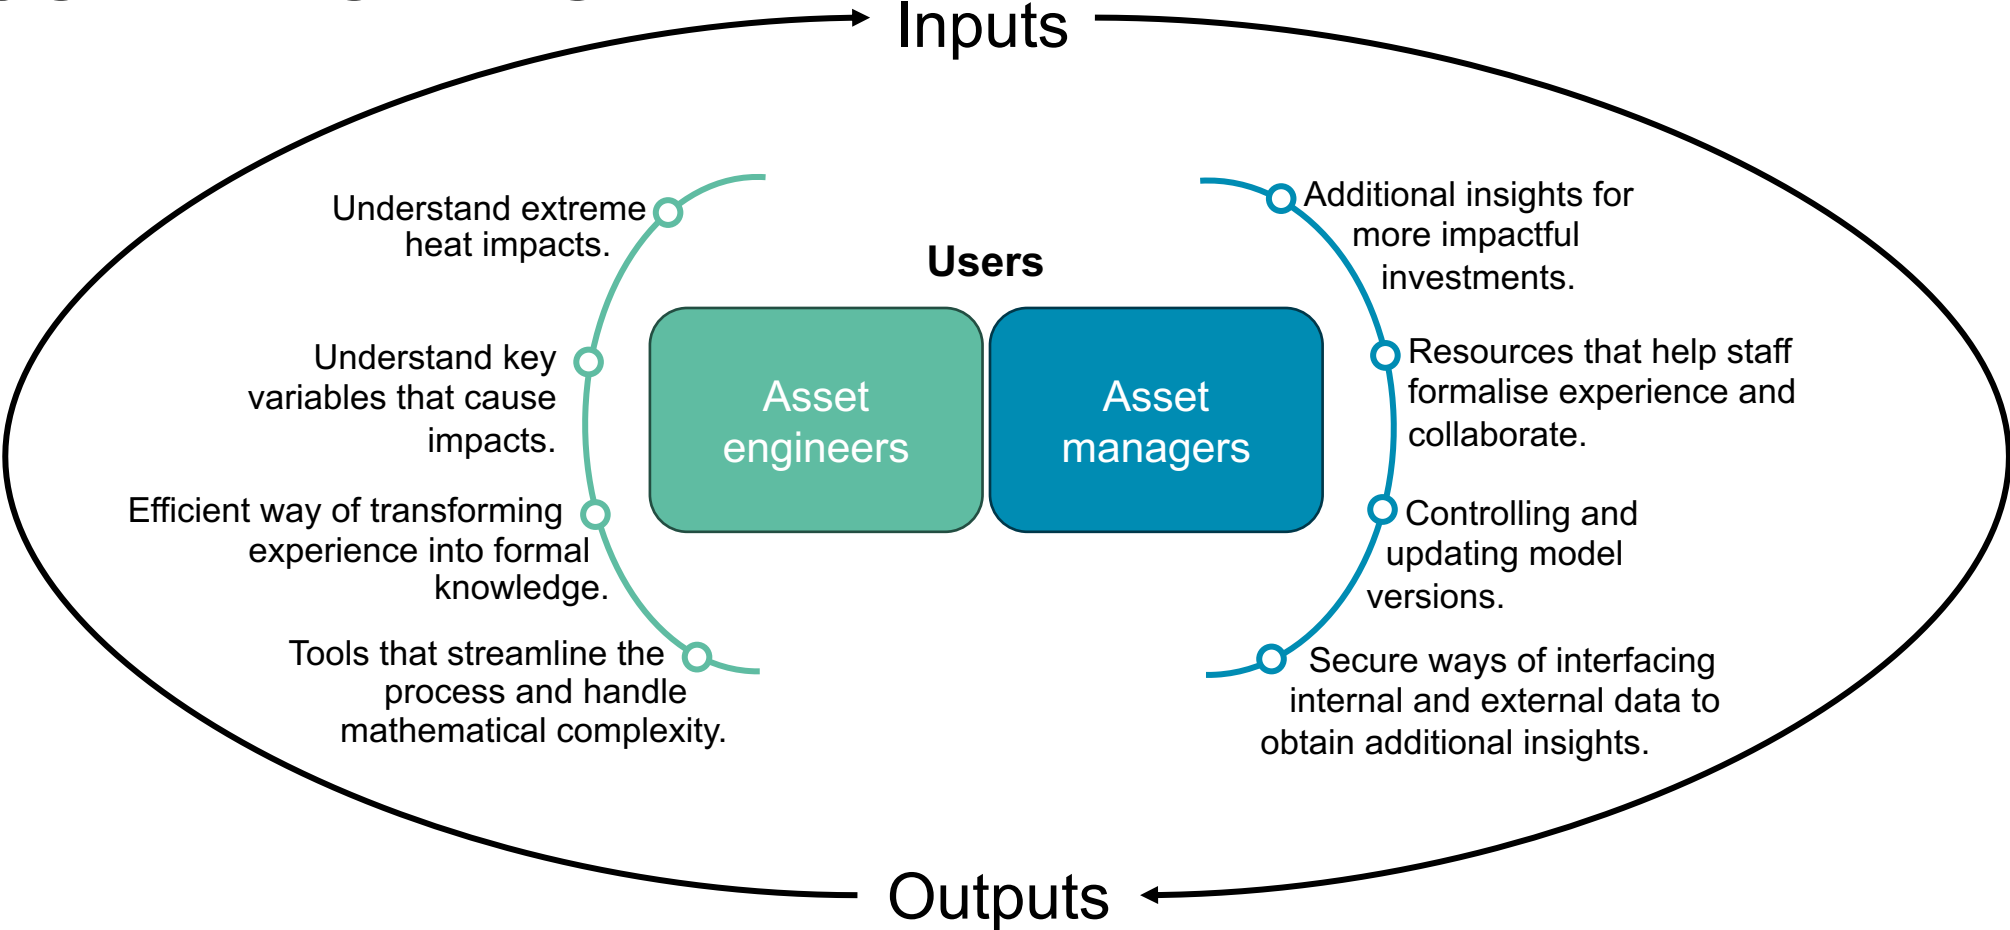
Inputs

Users

Understand extreme heat impacts.

Understand key variables that cause impacts.

Efficient way of transforming experience into formal knowledge.

Tools that streamline the process and handle mathematical complexity.

Asset engineers

Asset managers

Additional insights for more impactful investments.

Resources that help staff formalise experience and collaborate.

Controlling and updating model versions.

Secure ways of interfacing internal and external data to obtain additional insights.

Outputs